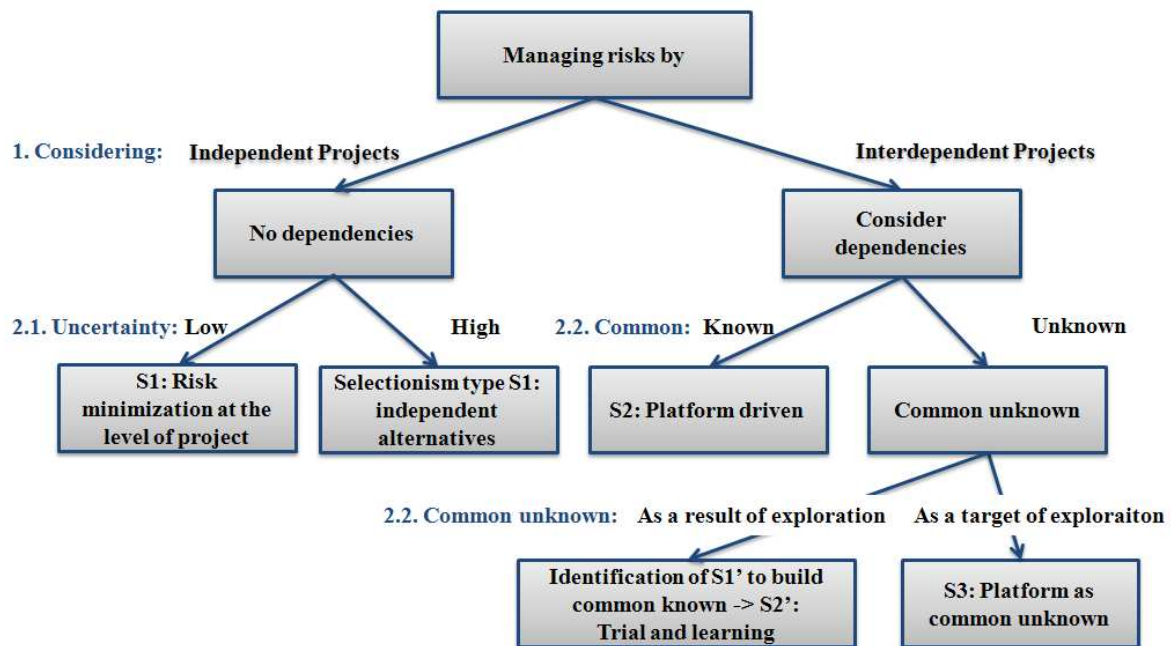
Managing risks by

1. Considering: Independent Projects

Interdependent Projects

No dependencies

Consider dependencies

2.1. Uncertainty: Low

High

2.2. Common: Known

Unknown

S1: Risk minimization at the level of project

Selectionism type S1: independent alternatives

S2: Platform driven

Common unknown

2.2. Common unknown: As a result of exploration

As a target of exploraiton

Identification of S1' to build common known -> S2': Trial and learning

S3: Platform as common unknown